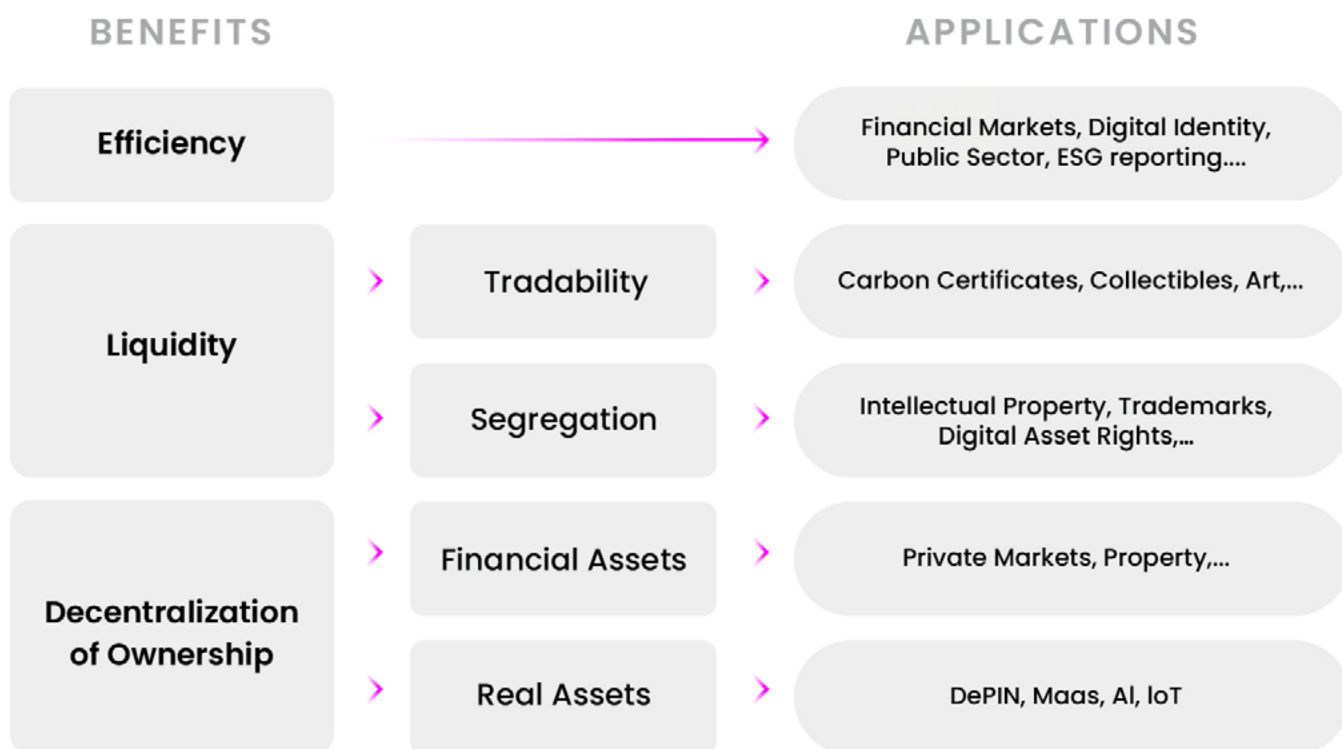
BENEFITS

APPLICATIONS

Efficiency

Financial Markets, Digital Identity, Public Sector, ESG reporting....

Liquidity

Tradability

Carbon Certificates, Collectibles, Art,...

Segregation

Intellectual Property, Trademarks, Digital Asset Rights,...

Decentralization of Ownership

Financial Assets

Private Markets, Property,...

Real Assets

DePIN, Maas, AI, IoT